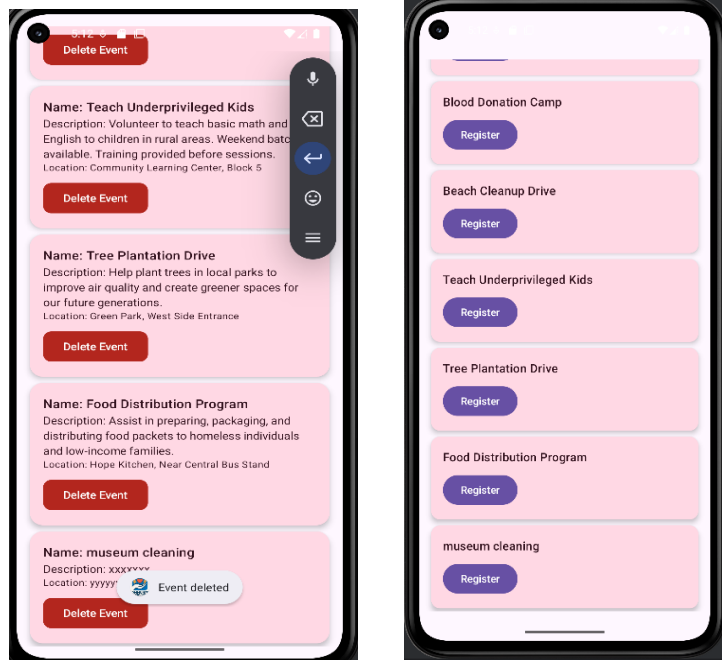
Delete Event

Name: Teach Underprivileged Kids
Description: Volunteer to teach basic math and English to children in rural areas. Weekend batc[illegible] available. Training provided before sessions.
Location: Community Learning Center, Block 5

Delete Event

Name: Tree Plantation Drive
Description: Help plant trees in local parks to improve air quality and create greener spaces for our future generations.
Location: Green Park, West Side Entrance

Delete Event

Name: Food Distribution Program
Description: Assist in preparing, packaging, and distributing food packets to homeless individuals and low-income families.
Location: Hope Kitchen, Near Central Bus Stand

Delete Event

Name: museum cleaning
Description: xxxxxxx
Location: yyyyy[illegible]

Event deleted

Delete Event

Blood Donation Camp
Register

Beach Cleanup Drive
Register

Teach Underprivileged Kids
Register

Tree Plantation Drive
Register

Food Distribution Program
Register

museum cleaning
Register